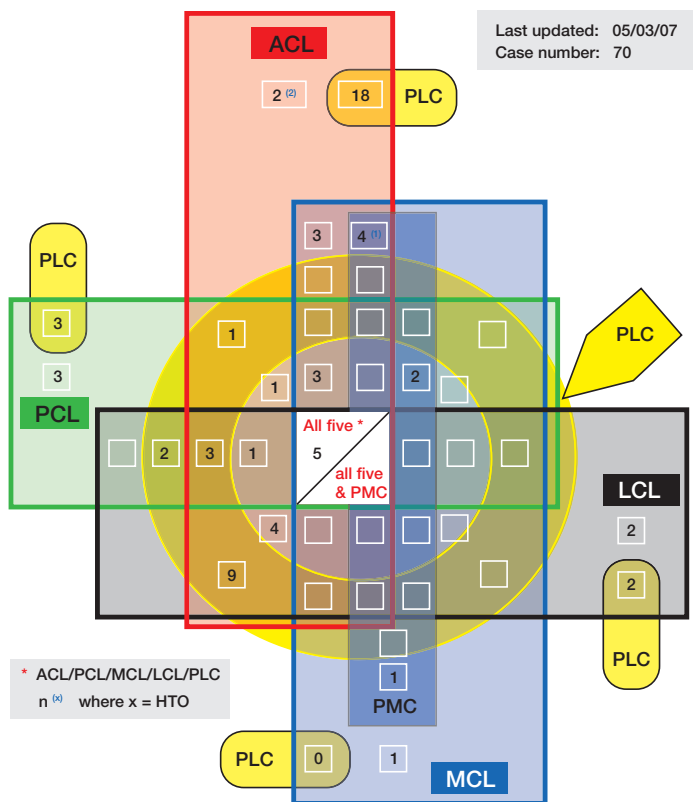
Last updated: 05/03/07
Case number: 70

ACL

$2^{(2)}$ 18 PLC

3 $4^{(1)}$

PLC

3

3

PLC

PCL

1

1 3 2

2 3 1

All five *

5

all five & PMC

LCL

4

2

9

2

PLC

1

PMC

* ACL/PCL/MCL/LCL/PLC

n $^{(x)}$ where x = HTO

PLC 0 1

MCL